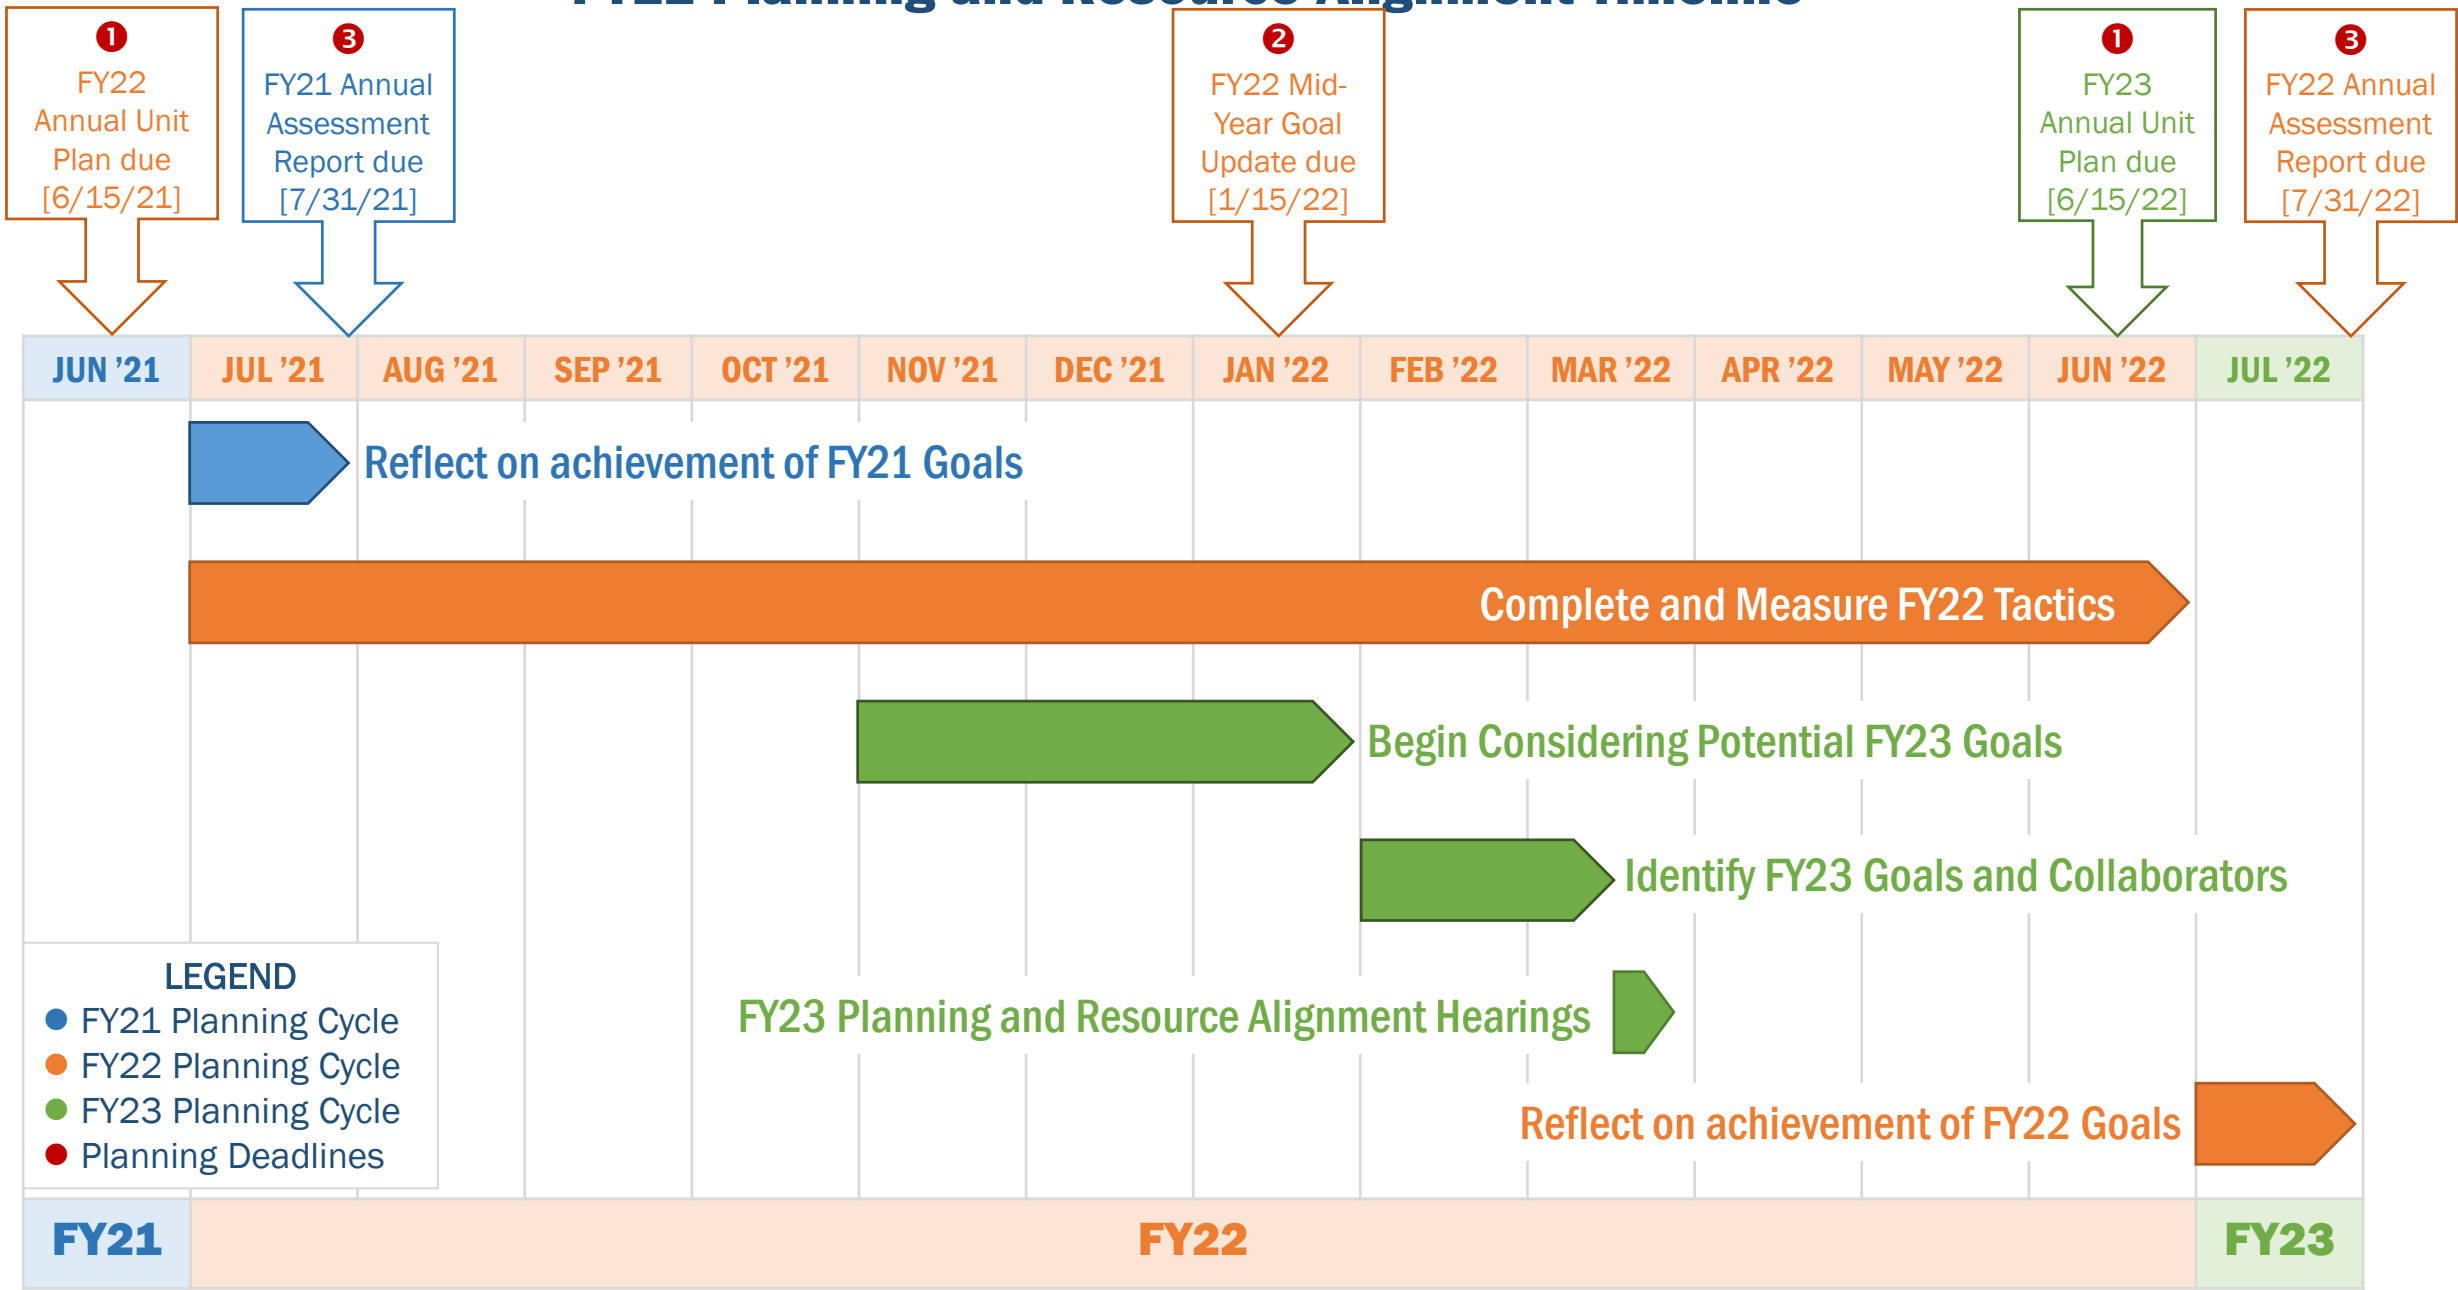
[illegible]

❶ FY22 Annual Unit Plan due [6/15/21]

❸ FY21 Annual Assessment Report due [7/31/21]

❷ FY22 Mid-Year Goal Update due [1/15/22]

❶ FY23 Annual Unit Plan due [6/15/22]

❸ FY22 Annual Assessment Report due [7/31/22]

| JUN '21 | JUL '21 | AUG '21 | SEP '21 | OCT '21 | NOV '21 | DEC '21 | JAN '22 | FEB '22 | MAR '22 | APR '22 | MAY '22 | JUN '22 | JUL '22 |
|---|---|---|---|---|---|---|---|---|---|---|---|---|---|

Reflect on achievement of FY21 Goals

Complete and Measure FY22 Tactics

Begin Considering Potential FY23 Goals

Identify FY23 Goals and Collaborators

FY23 Planning and Resource Alignment Hearings

Reflect on achievement of FY22 Goals

LEGEND
FY21 Planning Cycle
FY22 Planning Cycle
FY23 Planning Cycle
Planning Deadlines

FY21 FY22 FY23